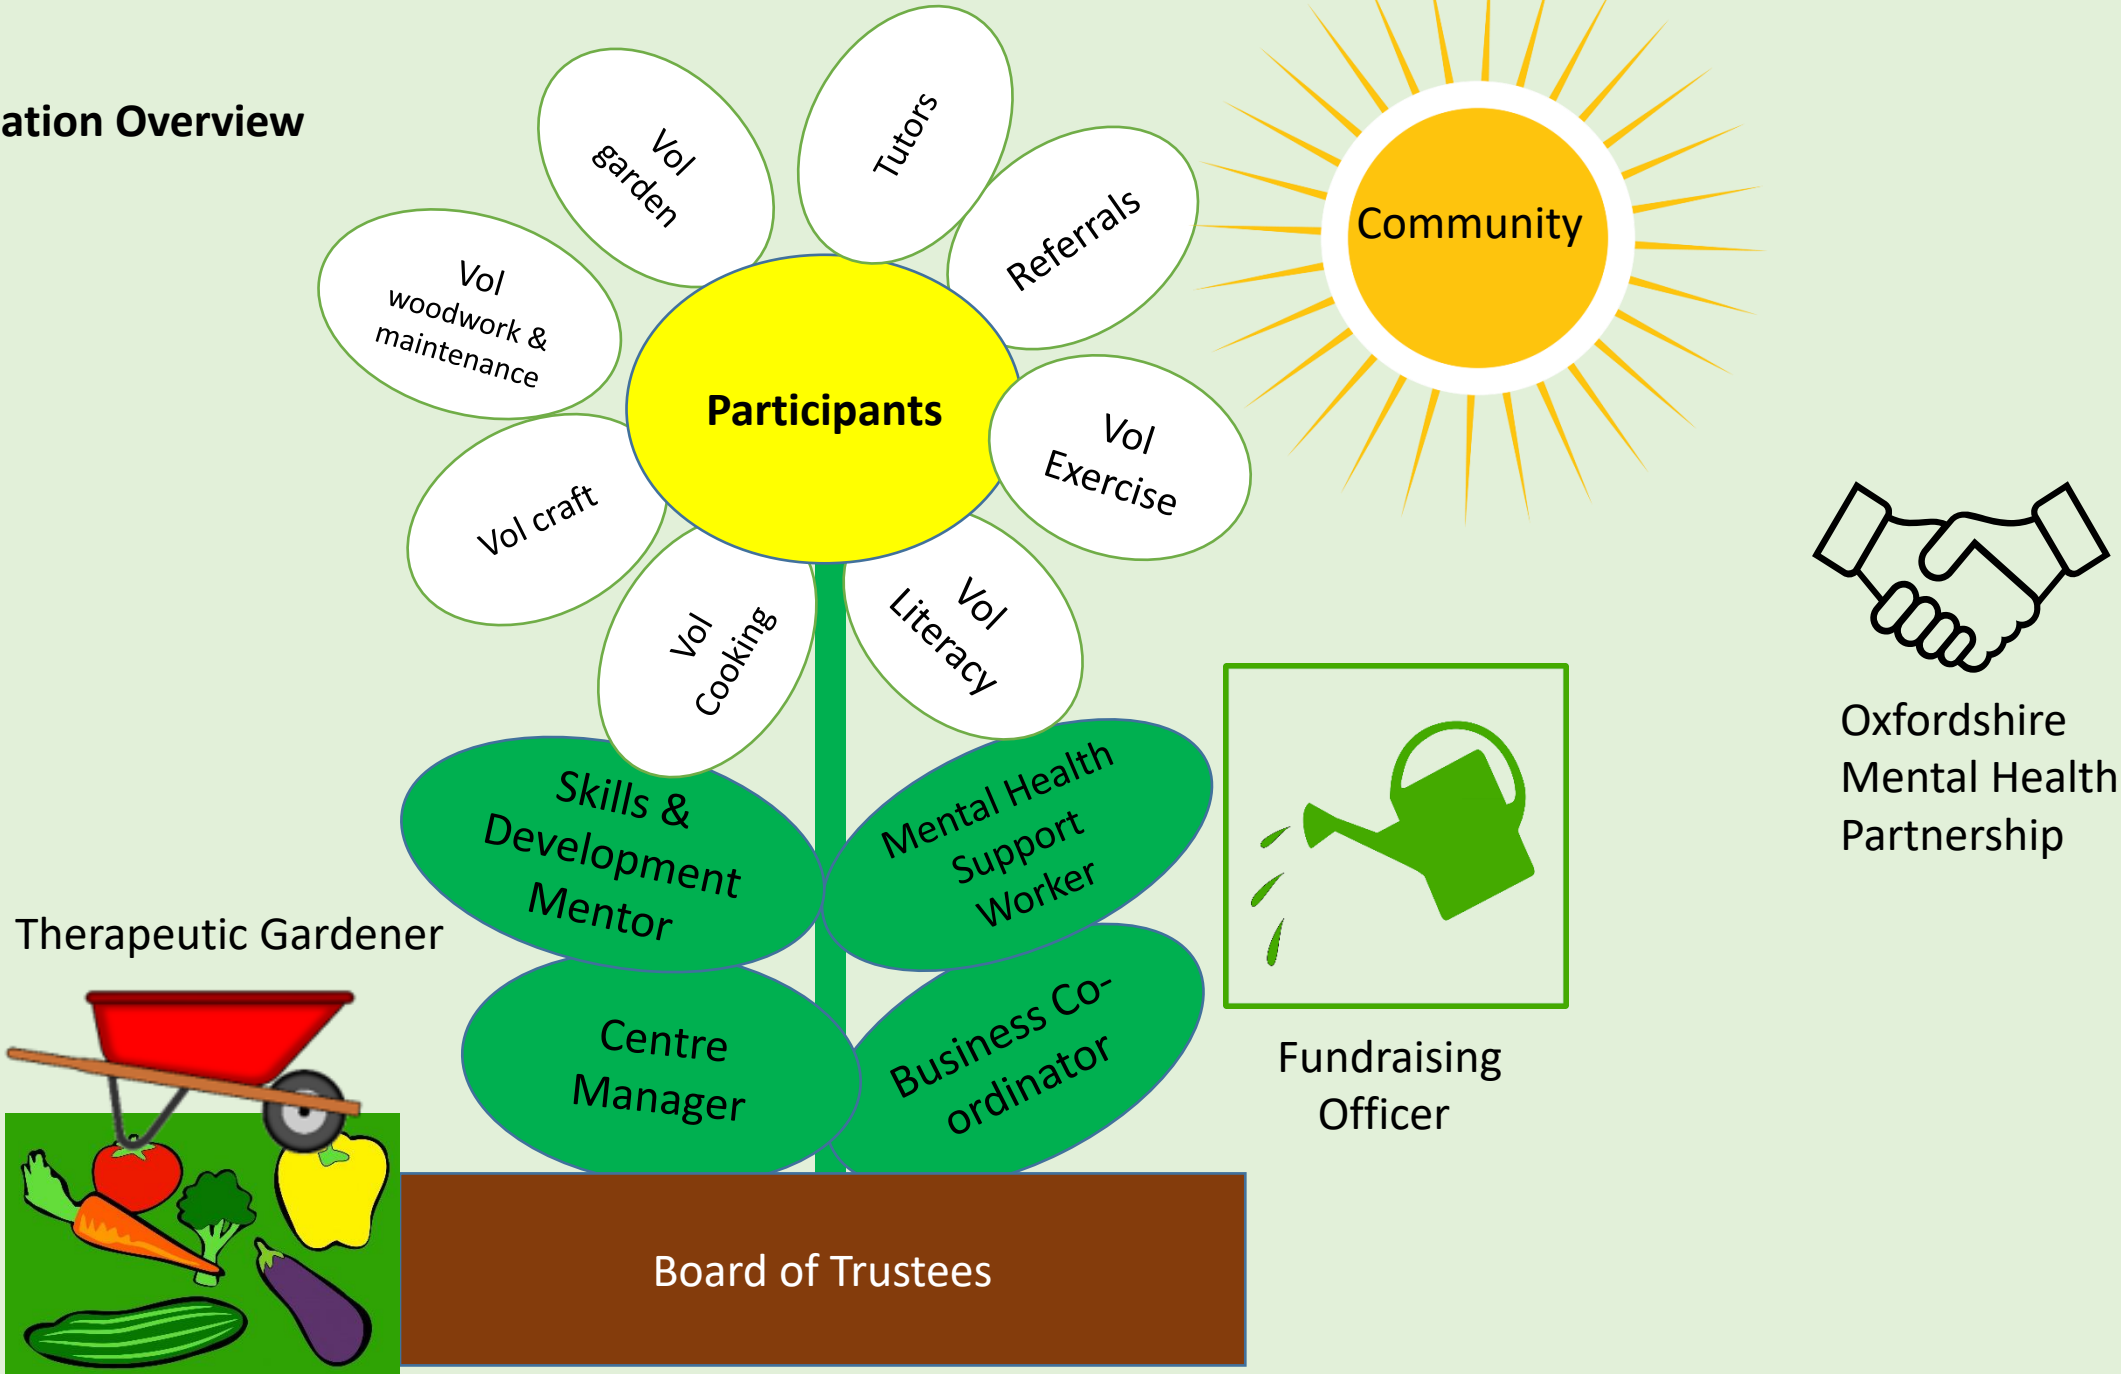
ation Overview

Vol garden

Tutors

Referrals

Community

Vol woodwork & maintenance

Participants

Vol Exercise

Vol craft

Vol Cooking

Vol Literacy

Oxfordshire Mental Health Partnership

Skills & Development Mentor

Mental Health Support Worker

Therapeutic Gardener

Centre Manager

Business Co-ordinator

Fundraising Officer

Board of Trustees